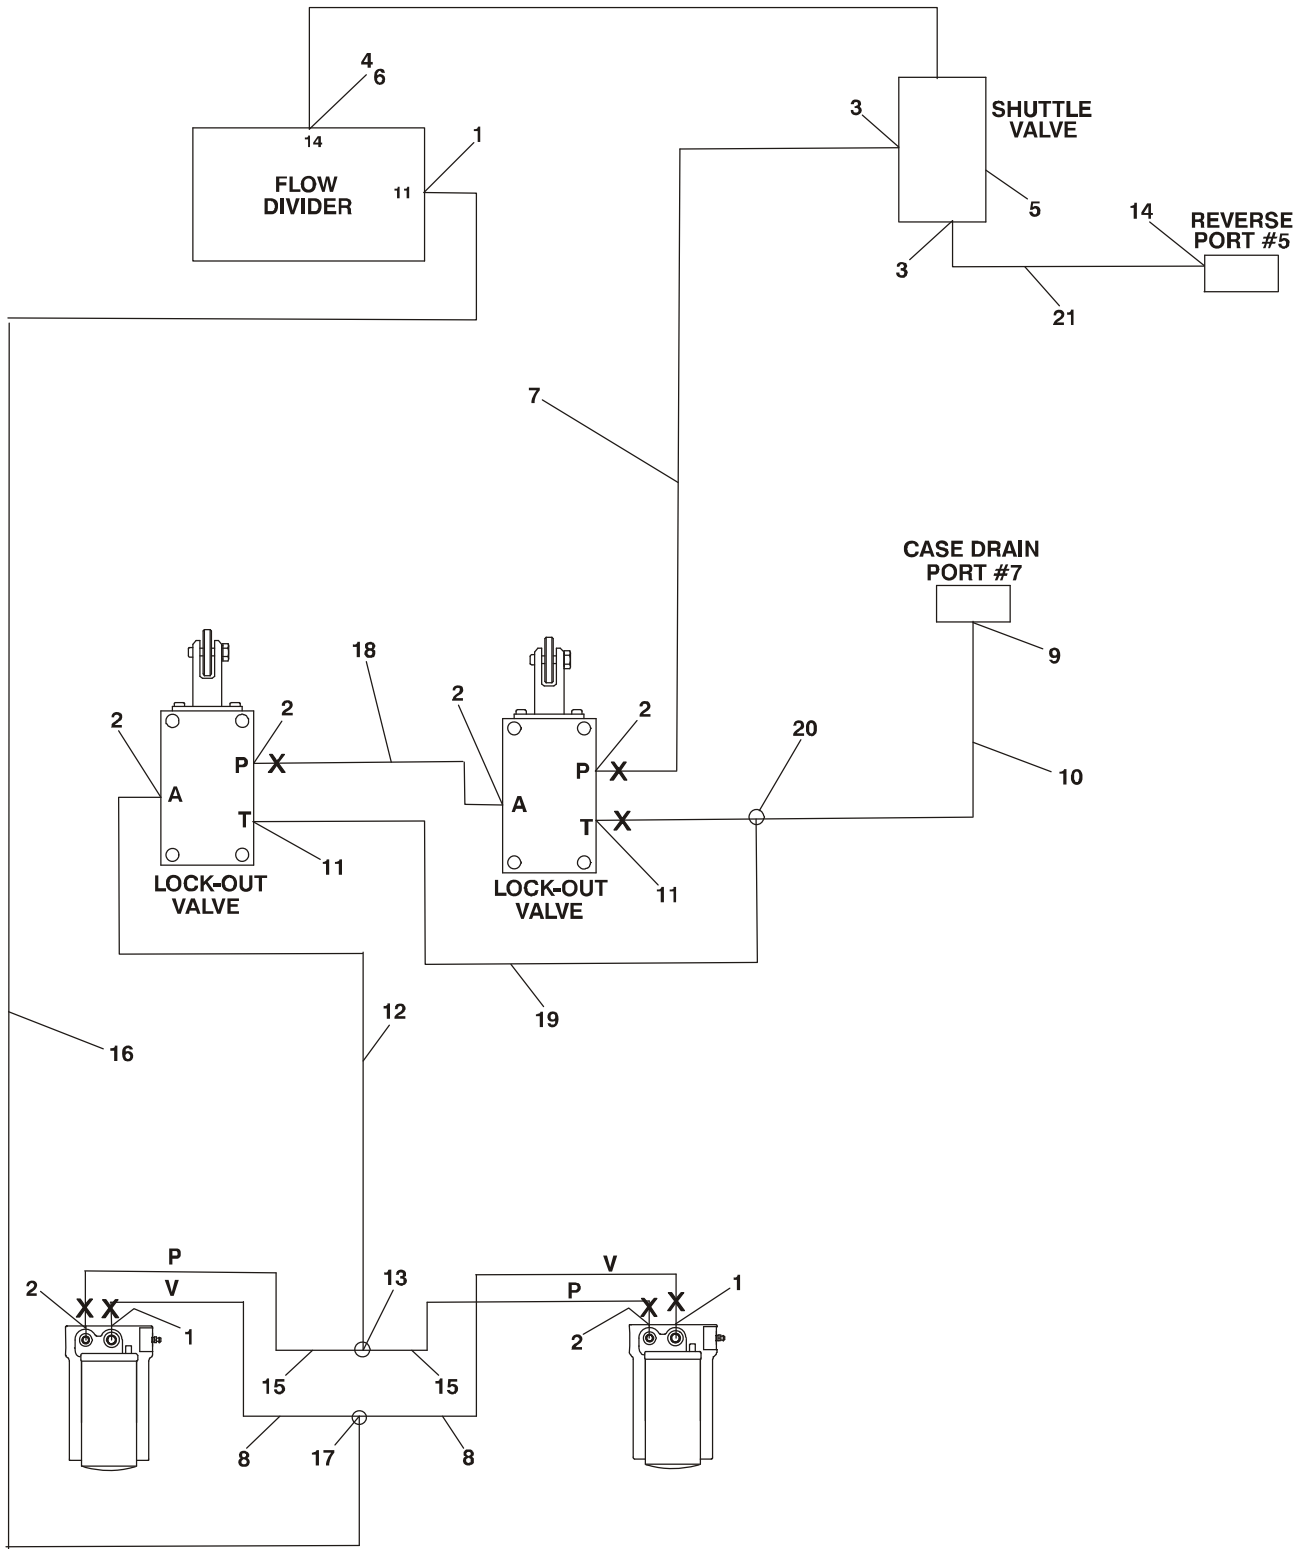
4
6
14
FLOW DIVIDER
11
1
3
SHUTTLE VALVE
5
3
14
REVERSE PORT #5
21
7
CASE DRAIN PORT #7
9
18
2
2
2
2
P
X
A
T
11
LOCK-OUT VALVE
A
P
X
T
X
11
LOCK-OUT VALVE
20
10
19
12
16
P
V
13
V
P
2
X
X
1
X
X
1
2
15
15
8
17
8